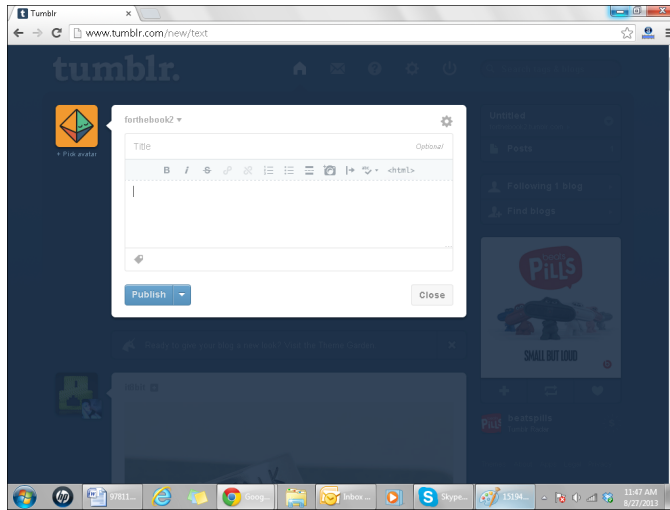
Tumblr
www.tumblr.com/new/text
tumblr.
+ Pick avatar
forthebook2
Title
Optional
B i S <html>
Publish
Close
Untitled
Posts
Following 1 blog
Find blogs
PILLS
SMALL BUT LOUD
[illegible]
97811...
Goog...
Inbox ...
Skype...
15194...
11:47 AM
8/27/2013